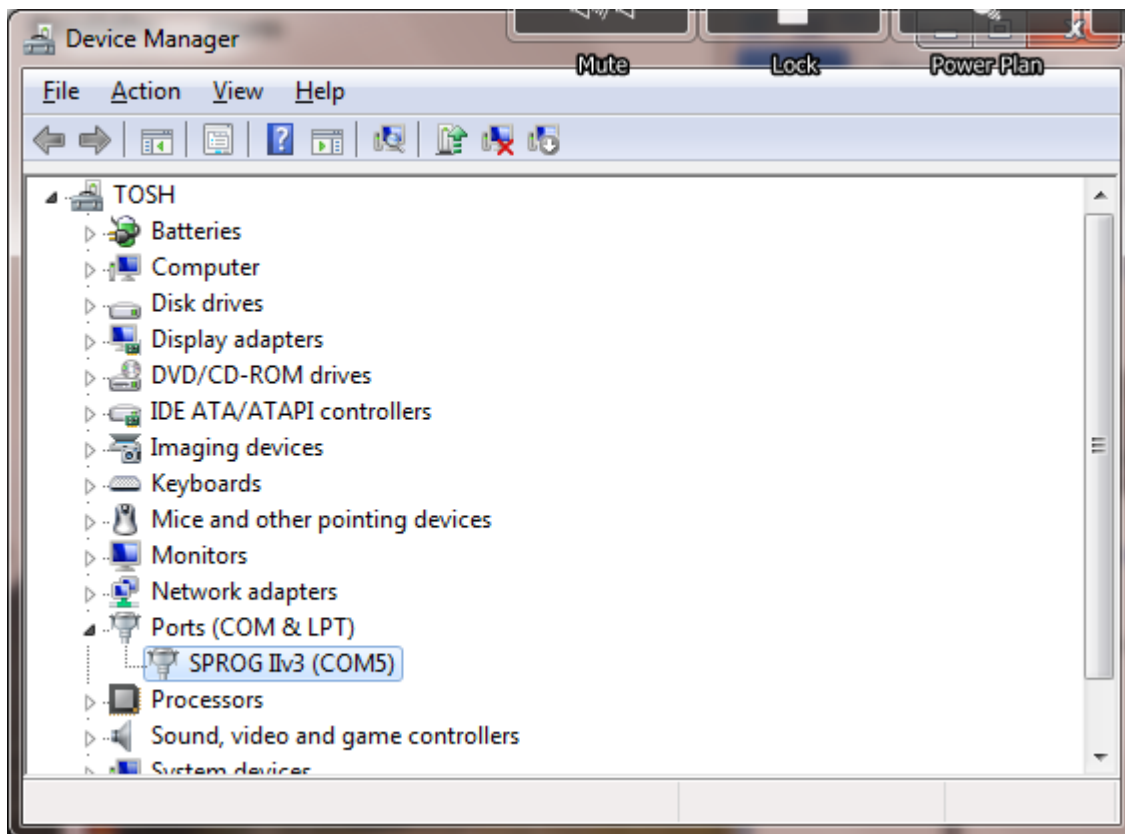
Device Manager

Mute Lock Power Plan

File Action View Help

TOSH
Batteries
Computer
Disk drives
Display adapters
DVD/CD-ROM drives
IDE ATA/ATAPI controllers
Imaging devices
Keyboards
Mice and other pointing devices
Monitors
Network adapters
Ports (COM & LPT)
SPROG IIv3 (COM5)
Processors
Sound, video and game controllers
System devices